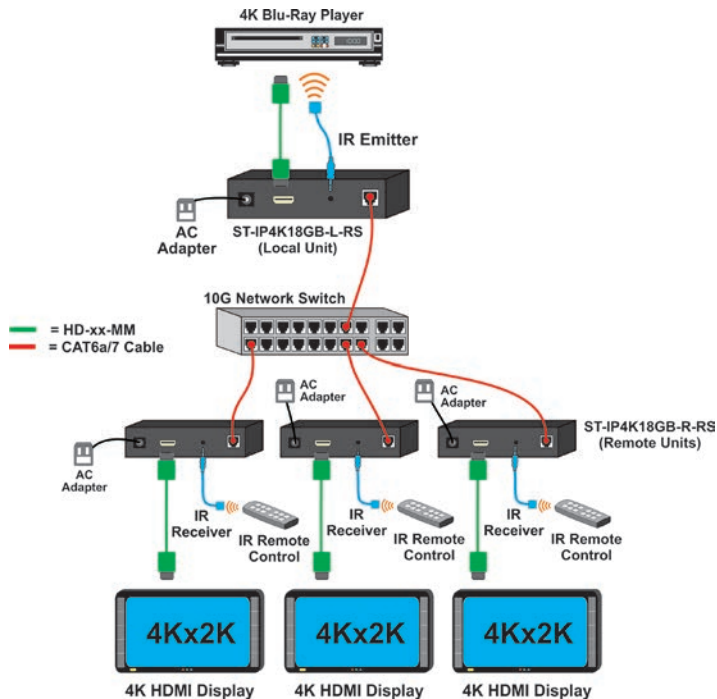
4K Blu-Ray Player

IR Emitter

AC Adapter

ST-IP4K18GB-L-RS
(Local Unit)

10G Network Switch

= HD-xx-MM
= CAT6a/7 Cable

AC Adapter

AC Adapter

ST-IP4K18GB-R-RS
(Remote Units)

AC Adapter

IR Receiver

IR Remote Control

IR Receiver

IR Remote Control

IR Receiver

IR Remote Control

4Kx2K

4Kx2K

4Kx2K

4K HDMI Display

4K HDMI Display

4K HDMI Display